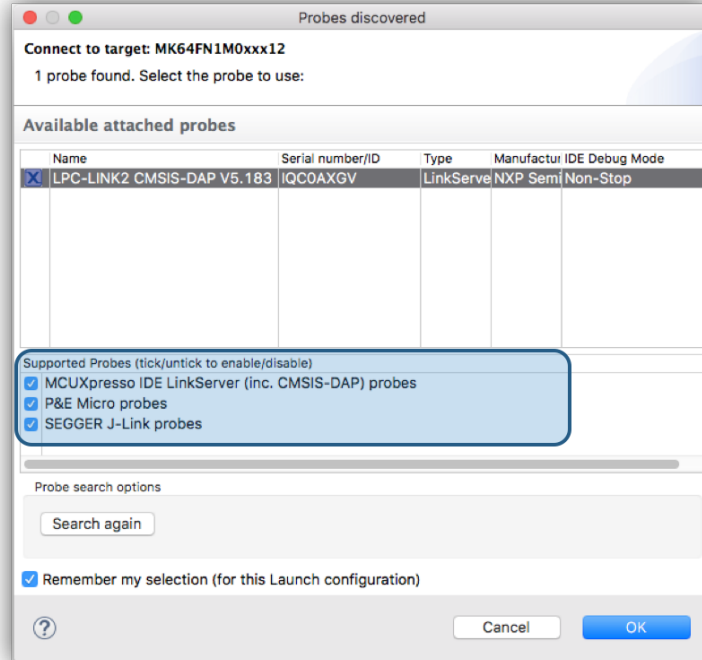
Probes discovered

Connect to target: MK64FN1M0xxx12

1 probe found. Select the probe to use:

Available attached probes

| | Name | Serial number/ID | Type | Manufactur | IDE Debug Mode |
|---|---|---|---|---|---|
| X | LPC-LINK2 CMSIS-DAP V5.183 | IQC0AXGV | LinkServe | NXP Semi | Non-Stop |

Supported Probes (tick/untick to enable/disable)

MCUXpresso IDE LinkServer (inc. CMSIS-DAP) probes

P&E Micro probes

SEGGER J-Link probes

Probe search options

Search again

Remember my selection (for this Launch configuration)

?

Cancel

OK